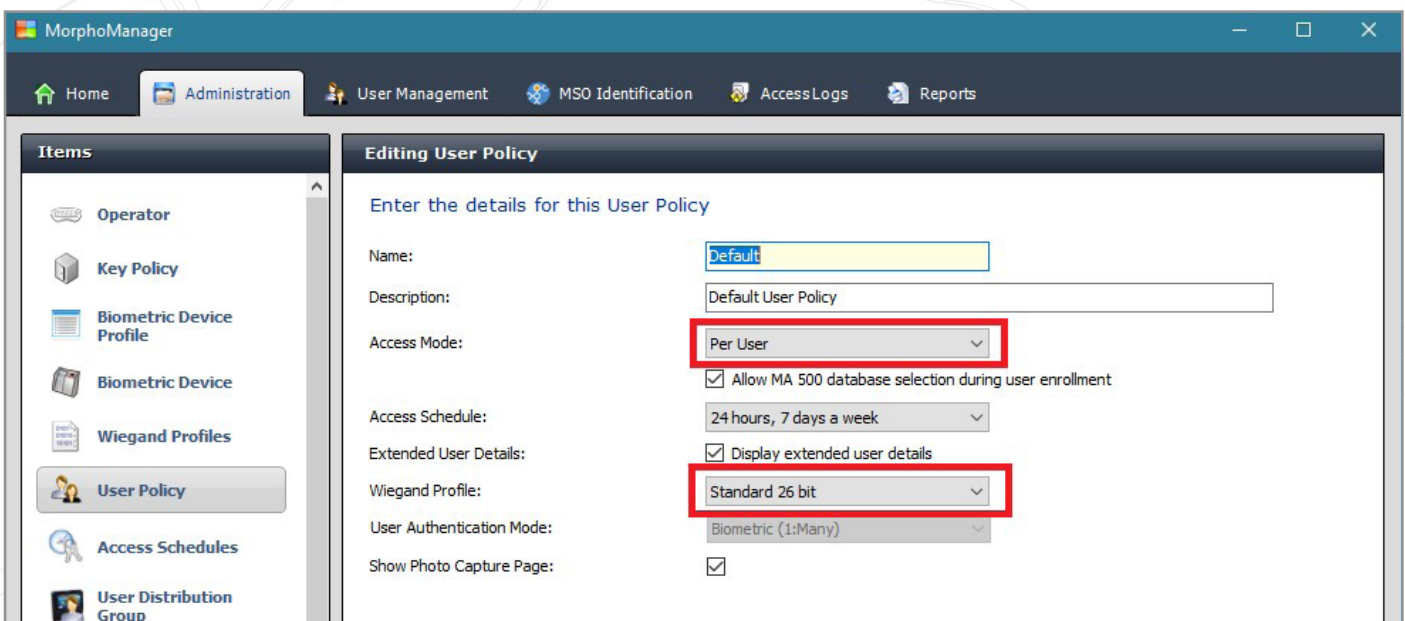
MorphoManager

Home Administration User Management MSO Identification AccessLogs Reports

Items

Operator

Key Policy

Biometric Device Profile

Biometric Device

Wiegand Profiles

User Policy

Access Schedules

User Distribution Group

Editing User Policy

Enter the details for this User Policy

Name: Default

Description: Default User Policy

Access Mode: Per User

Allow MA 500 database selection during user enrollment

Access Schedule: 24 hours, 7 days a week

Extended User Details: Display extended user details

Wiegand Profile: Standard 26 bit

User Authentication Mode: Biometric (1:Many)

Show Photo Capture Page: